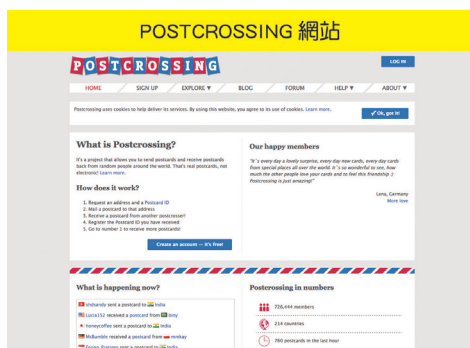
POSTCROSSING 網站

POSTCROSSING

LOG IN

HOME SIGN UP EXPLORE ▼ BLOG FORUM HELP ▼ ABOUT ▼

Postcrossing uses cookies to help deliver its services. By using this website, you agree to its use of cookies. Learn more.

✔ Ok, got it!

What is Postcrossing?

It's a project that allows you to send postcards and receive postcards back from random people around the world. That's real postcards, not electronic! Learn more.

How does it work?

1. Request an address and a Postcard ID
2. Mail a postcard to that address
3. Receive a postcard from another postcrosser!
4. Register the Postcard ID you have received
5. Go to number 1 to receive more postcards!

Create an account — it's free!

Our happy members

"It's every day a lovely surprise, every day new cards, every day cards from special places all over the world. It's so wonderful to see, how much the other people love your cards and to feel this friendship :) Postcrossing is just amazing!"

Lena, Germany
More love

What is happening now?

ünsharelu sent a postcard to India
Lucia152 received a postcard from bony
honeycoffee sent a postcard to India
McBumble received a postcard from mmbay
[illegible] sent a postcard to India

Postcrossing in numbers

726,444 members

214 countries

760 postcards in the last hour